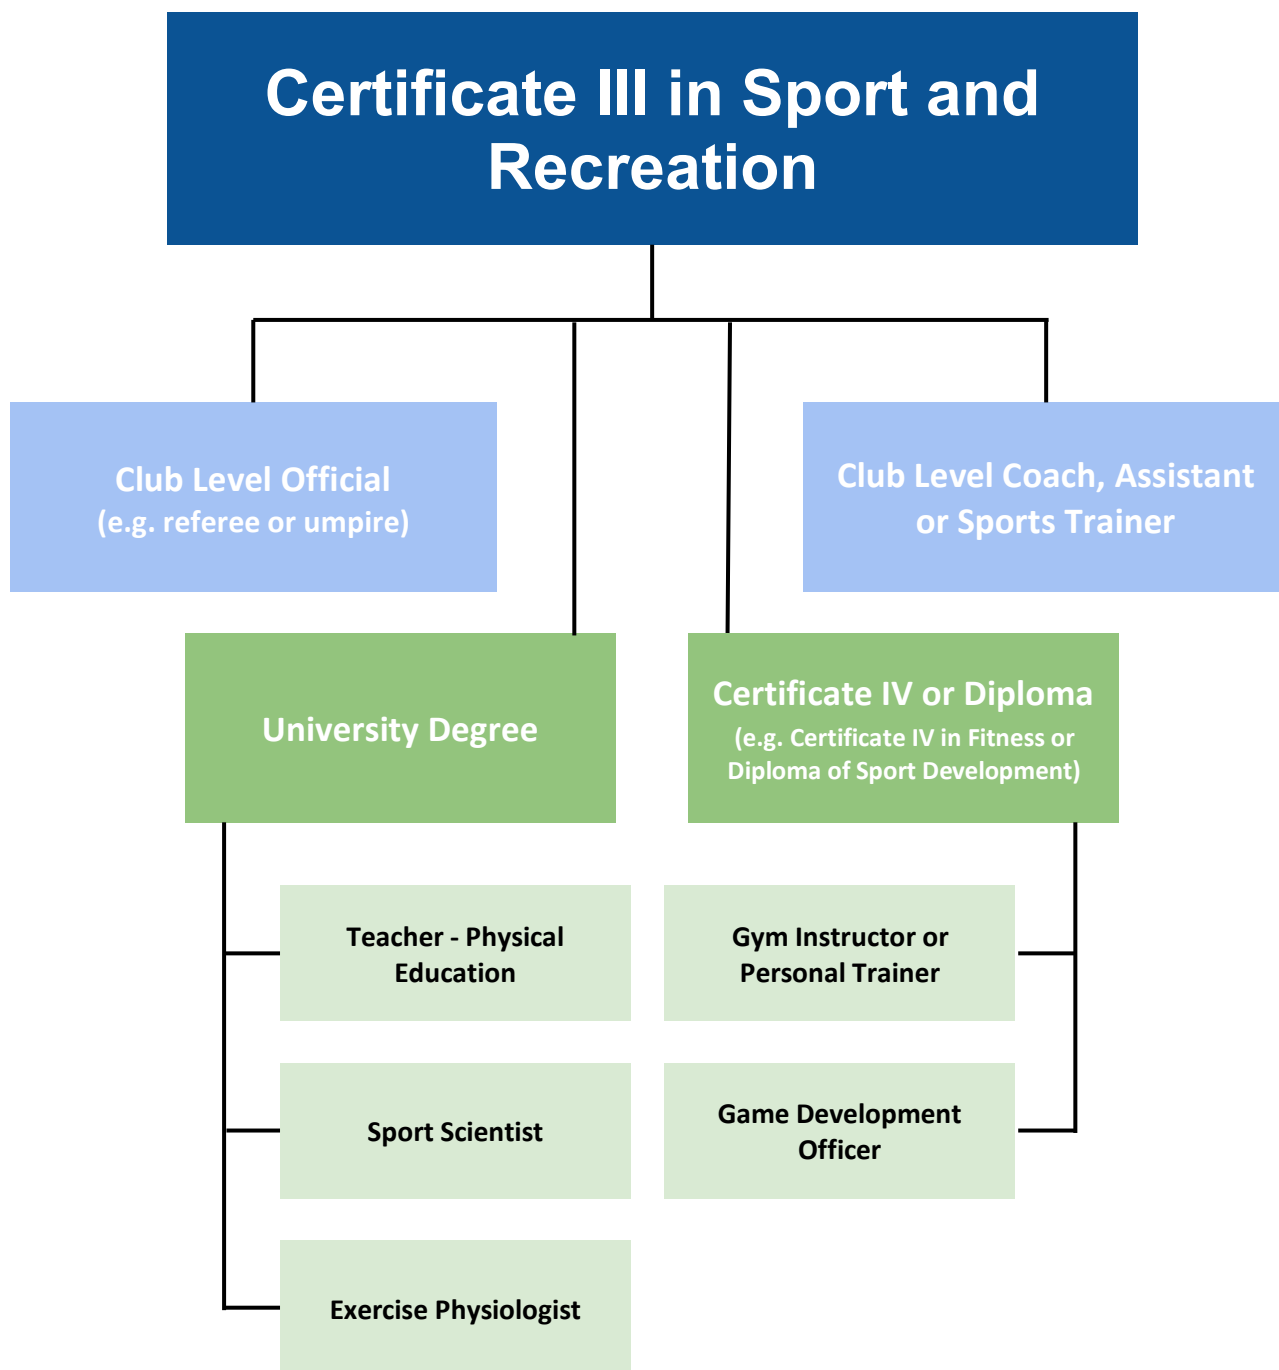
Certificate III in Sport and Recreation

Club Level Official
(e.g. referee or umpire)

Club Level Coach, Assistant or Sports Trainer

University Degree

Certificate IV or Diploma
(e.g. Certificate IV in Fitness or Diploma of Sport Development)

Teacher - Physical Education

Sport Scientist

Exercise Physiologist

Gym Instructor or Personal Trainer

Game Development Officer